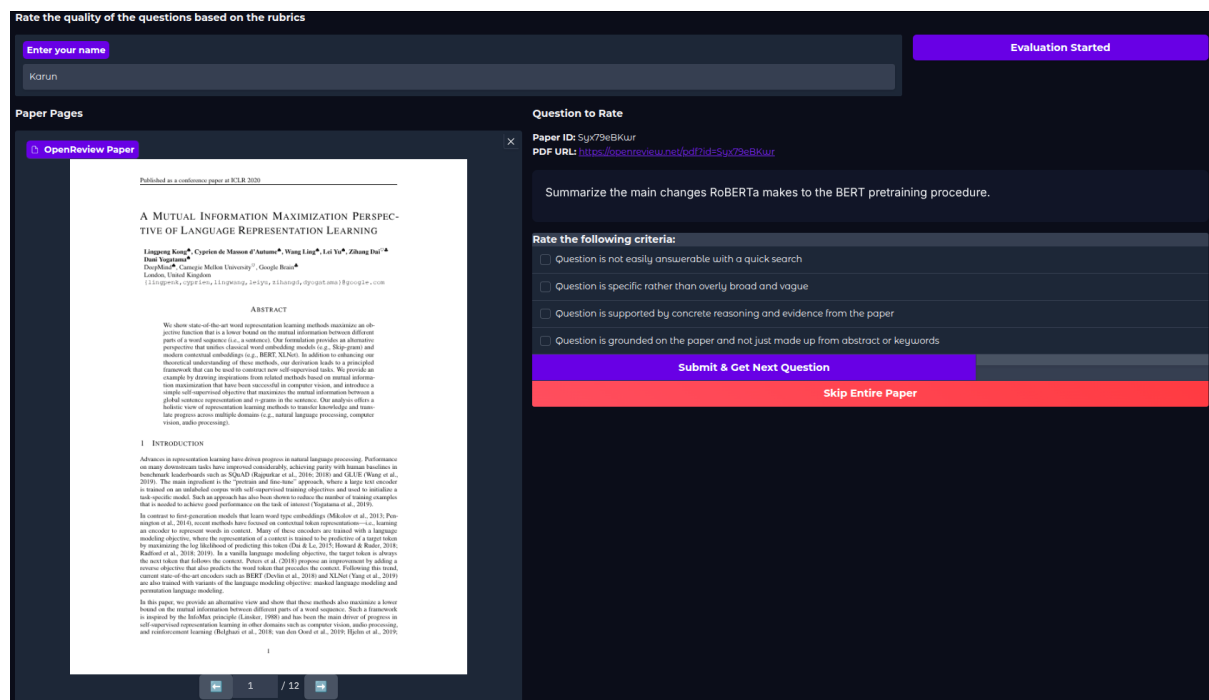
Rate the quality of the questions based on the rubrics

Enter your name

Karun

Evaluation Started

Paper Pages

OpenReview Paper

×

Published as a conference paper at ICLR 2020

A MUTUAL INFORMATION MAXIMIZATION PERSPECTIVE OF LANGUAGE REPRESENTATION LEARNING

Lingpeng Kong♠, Cyprien de Masson d'Autume♠, Wang Ling♠, Lei Yu♠, Zihang Dai♡♣ Dani Yogatama♠
DeepMind♠, Carnegie Mellon University♡, Google Brain♣
London, United Kingdom
{lingpenk,cyprien,lingwang,leiyu,zihangd,dyogatama}@google.com

ABSTRACT

We show state-of-the-art word representation learning methods maximize an objective function that is a lower bound on the mutual information between different parts of a word sequence (i.e., a sentence). Our formulation provides an alternative perspective that unifies classical word embedding models (e.g., Skip-gram) and modern contextual embeddings (e.g., BERT, XLNet). In addition to enhancing our theoretical understanding of these methods, our derivation leads to a principled framework that can be used to construct new self-supervised tasks. We provide an example by drawing inspirations from related methods based on mutual information maximization that have been successful in computer vision, and introduce a simple self-supervised objective that maximizes the mutual information between a global sentence representation and n-grams in the sentence. Our analysis offers a holistic view of representation learning methods to transfer knowledge and translate progress across multiple domains (e.g., natural language processing, computer vision, audio processing).

1 INTRODUCTION

Advances in representation learning have driven progress in natural language processing. Performance on many downstream tasks have improved considerably, achieving parity with human baselines in benchmark leaderboards such as SQuAD (Rajpurkar et al., 2016; 2018) and GLUE (Wang et al., 2019). The main ingredient is the "pretrain and fine-tune" approach, where a large text encoder is trained on an unlabeled corpus with self-supervised training objectives and used to initialize a task-specific model. Such an approach has also been shown to reduce the number of training examples that is needed to achieve good performance on the task of interest (Yogatama et al., 2019).

In contrast to first-generation models that learn word type embeddings (Mikolov et al., 2013; Pennington et al., 2014), recent methods have focused on contextual token representations—i.e., learning an encoder to represent words in context. Many of these encoders are trained with a language modeling objective, where the representation of a context is trained to be predictive of a target token by maximizing the log likelihood of predicting this token (Dai & Le, 2015; Howard & Ruder, 2018; Radford et al., 2018; 2019). In a vanilla language modeling objective, the target token is always the next token that follows the context. Peters et al. (2018) propose an improvement by adding a reverse objective that also predicts the word token that precedes the context. Following this trend, current state-of-the-art encoders such as BERT (Devlin et al., 2018) and XLNet (Yang et al., 2019) are also trained with variants of the language modeling objective: masked language modeling and permutation language modeling.

In this paper, we provide an alternative view and show that these methods also maximize a lower bound on the mutual information between different parts of a word sequence. Such a framework is inspired by the InfoMax principle (Linsker, 1988) and has been the main driver of progress in self-supervised representation learning in other domains such as computer vision, audio processing, and reinforcement learning (Belghazi et al., 2018; van den Oord et al., 2019; Hjelm et al., 2019;

1

⬅ 1 / 12 ➡

Question to Rate

Paper ID: Syx79eBKwr
PDF URL: https://openreview.net/pdf?id=Syx79eBKwr

Summarize the main changes RoBERTa makes to the BERT pretraining procedure.

Rate the following criteria:

Question is not easily answerable with a quick search

Question is specific rather than overly broad and vague

Question is supported by concrete reasoning and evidence from the paper

Question is grounded on the paper and not just made up from abstract or keywords

Submit & Get Next Question

Skip Entire Paper